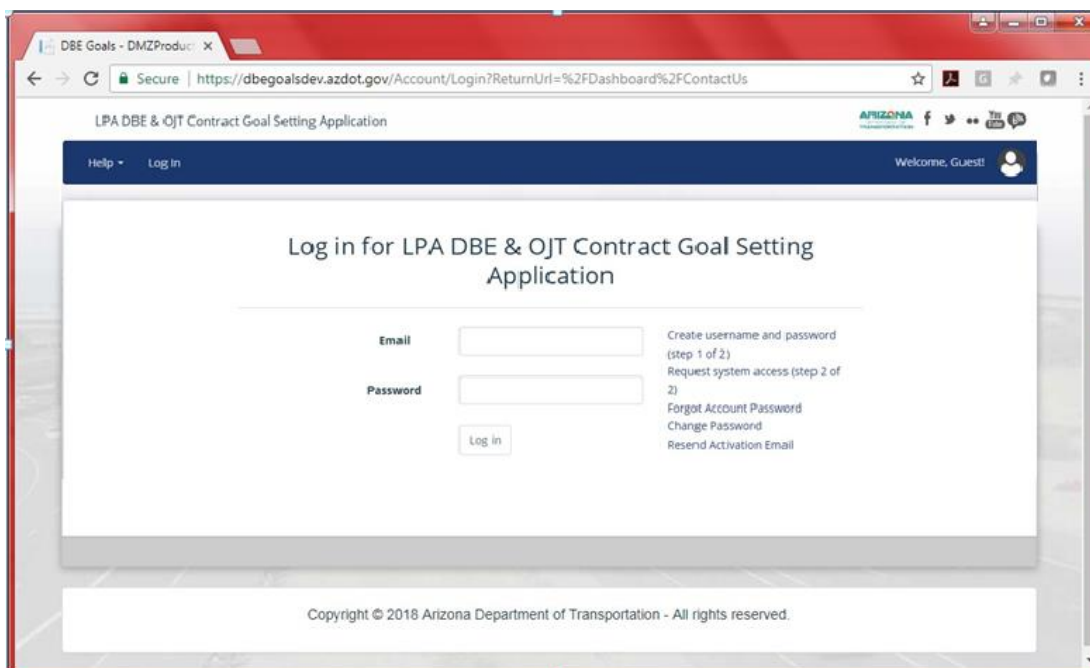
DBE Goals - DMZProduc ×

Secure | https://dbegoalsdev.azdot.gov/Account/Login?ReturnUrl=%2FDashboard%2FContactUs

LPA DBE & OJT Contract Goal Setting Application

ARIZONA

Help ▾ Log In

Welcome, Guest!

Log in for LPA DBE & OJT Contract Goal Setting Application

Email

Password

Log in

Create username and password (step 1 of 2)
Request system access (step 2 of 2)
Forgot Account Password
Change Password
Resend Activation Email

Copyright © 2018 Arizona Department of Transportation - All rights reserved.